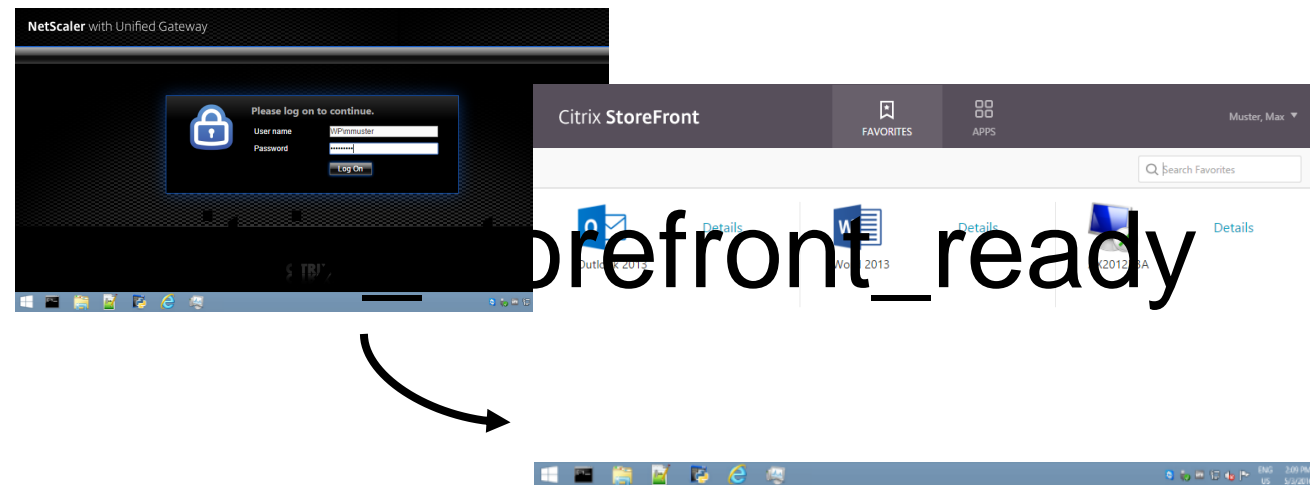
NetScaler with Unified Gateway

Please log on to continue.

User name WPimmuster

Password ••••••••••

Log On

Citrix StoreFront

FAVORITES

APPS

Muster, Max

Search Favorites

Details

Details

Details

Outlo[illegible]k 2013

Wo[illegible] 2013

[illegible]2012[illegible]BA

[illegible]orefront_ready

ENG US

2:09 PM 5/3/201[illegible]